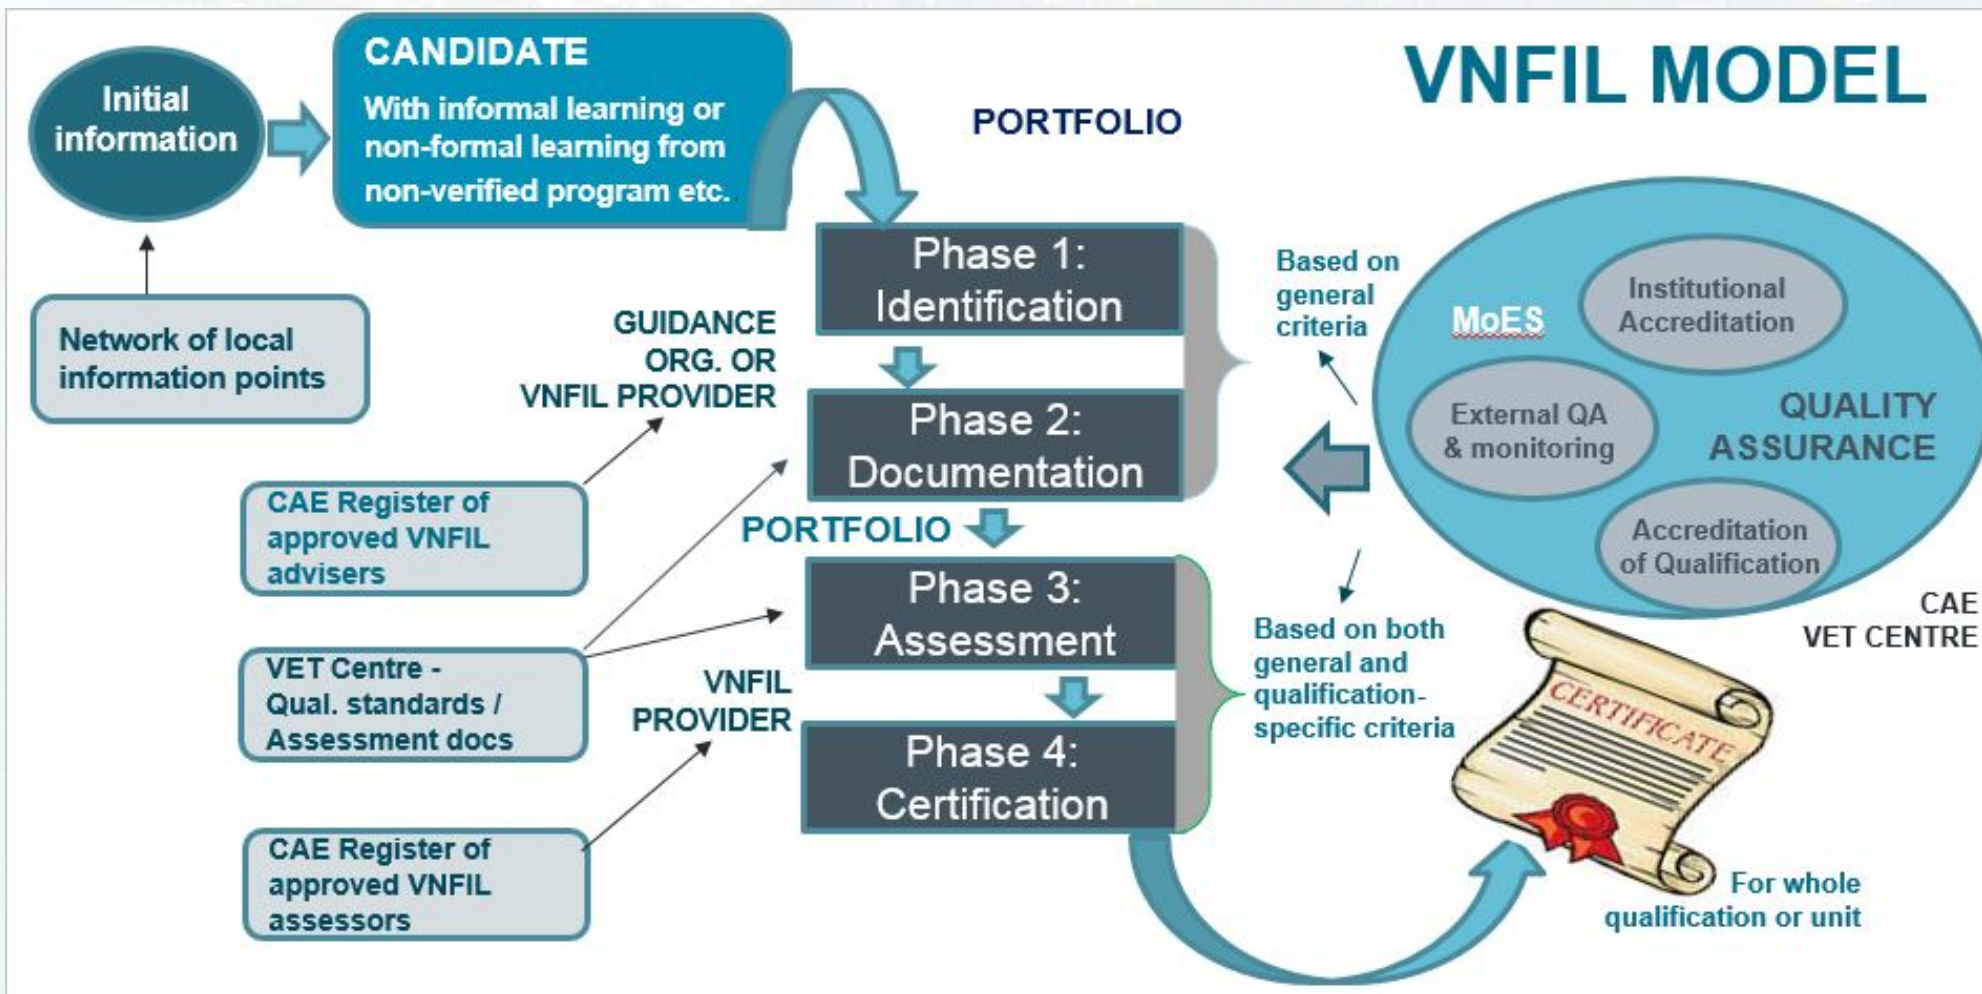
VNFIL MODEL

Initial information

CANDIDATE
With informal learning or non-formal learning from non-verified program etc.

PORTFOLIO

Network of local information points

GUIDANCE ORG. OR VNFIL PROVIDER

Phase 1: Identification

Phase 2: Documentation

PORTFOLIO

Phase 3: Assessment

Phase 4: Certification

VNFIL PROVIDER

CAE Register of approved VNFIL advisers

VET Centre - Qual. standards / Assessment docs

CAE Register of approved VNFIL assessors

Based on general criteria

MoES

Institutional Accreditation

External QA & monitoring

QUALITY ASSURANCE

Accreditation of Qualification

CAE
VET CENTRE

Based on both general and qualification-specific criteria

CERTIFICATE

For whole qualification or unit